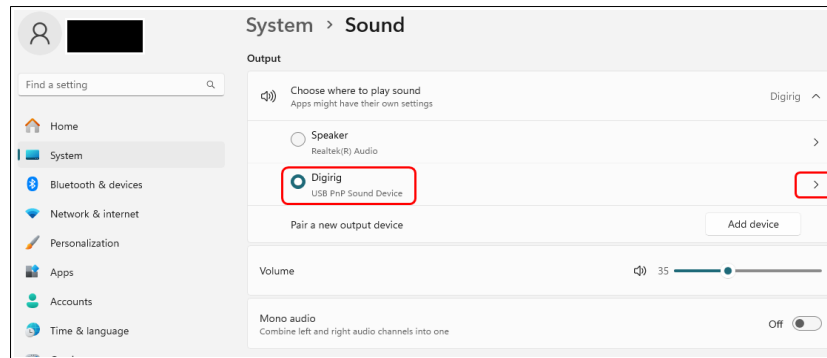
System > Sound

Find a setting

Home

System

Bluetooth & devices

Network & internet

Personalization

Apps

Accounts

Time & language

Output

Choose where to play sound
Apps might have their own settings

Digirig

Speaker
Realtek(R) Audio

Digirig
USB PnP Sound Device

Pair a new output device

Add device

Volume

35

Mono audio
Combine left and right audio channels into one

Off